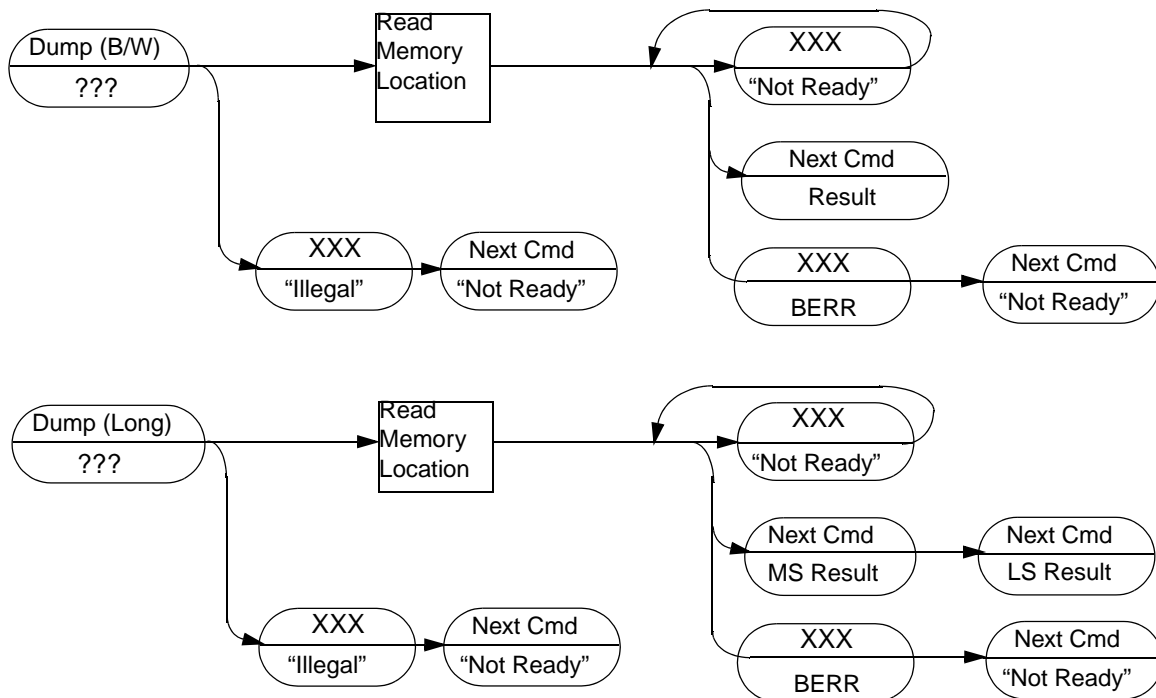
Dump (B/W)
???

Read Memory Location

XXX
"Not Ready"

Next Cmd
Result

XXX
BERR

Next Cmd
"Not Ready"

XXX
"Illegal"

Next Cmd
"Not Ready"

Dump (Long)
???

Read Memory Location

XXX
"Not Ready"

Next Cmd
MS Result

Next Cmd
LS Result

XXX
BERR

Next Cmd
"Not Ready"

XXX
"Illegal"

Next Cmd
"Not Ready"